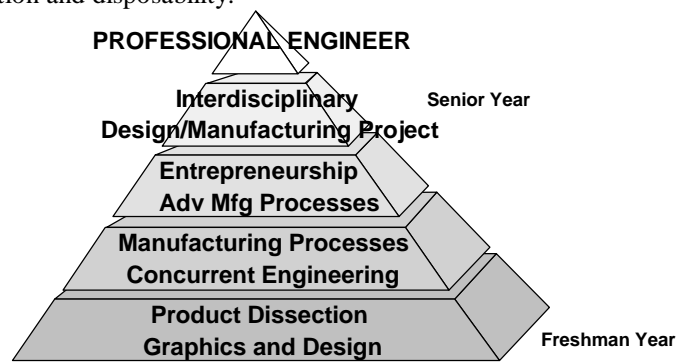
tion and disposability.

PROFESSIONAL ENGINEER

Interdisciplinary Design/Manufacturing Project

Senior Year

Entrepreneurship Adv Mfg Processes

Manufacturing Processes Concurrent Engineering

Product Dissection Graphics and Design

Freshman Year